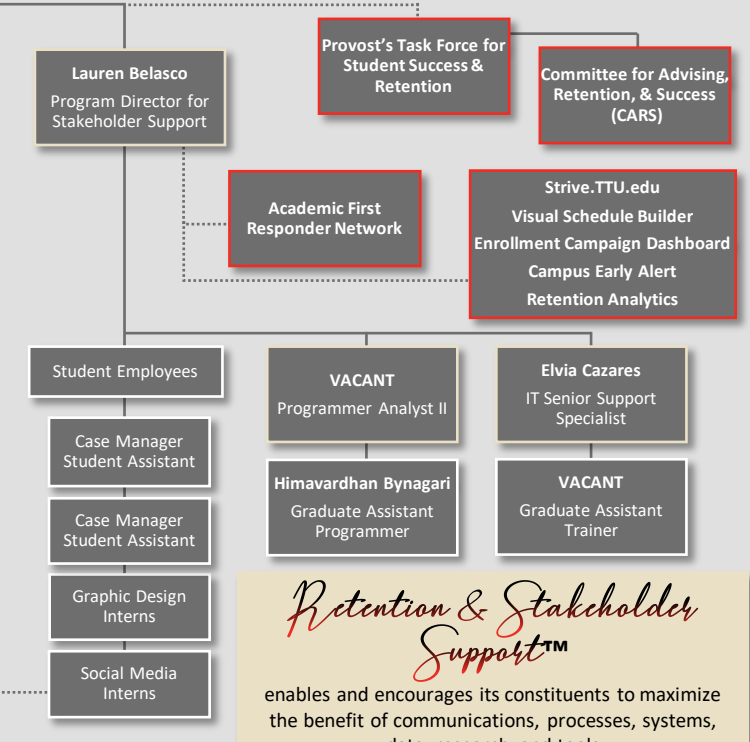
Provost's Task Force for Student Success & Retention

Committee for Advising, Retention, & Success (CARS)

Lauren Belasco
Program Director for Stakeholder Support

Academic First Responder Network

Strive.TTU.edu
Visual Schedule Builder
Enrollment Campaign Dashboard
Campus Early Alert
Retention Analytics

Student Employees

Case Manager Student Assistant

Case Manager Student Assistant

Graphic Design Interns

Social Media Interns

VACANT
Programmer Analyst II

Himavardhan Bynagari
Graduate Assistant Programmer

Elvia Cazares
IT Senior Support Specialist

VACANT
Graduate Assistant Trainer

Retention & Stakeholder Support™

enables and encourages its constituents to maximize the benefit of communications, processes, systems, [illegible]